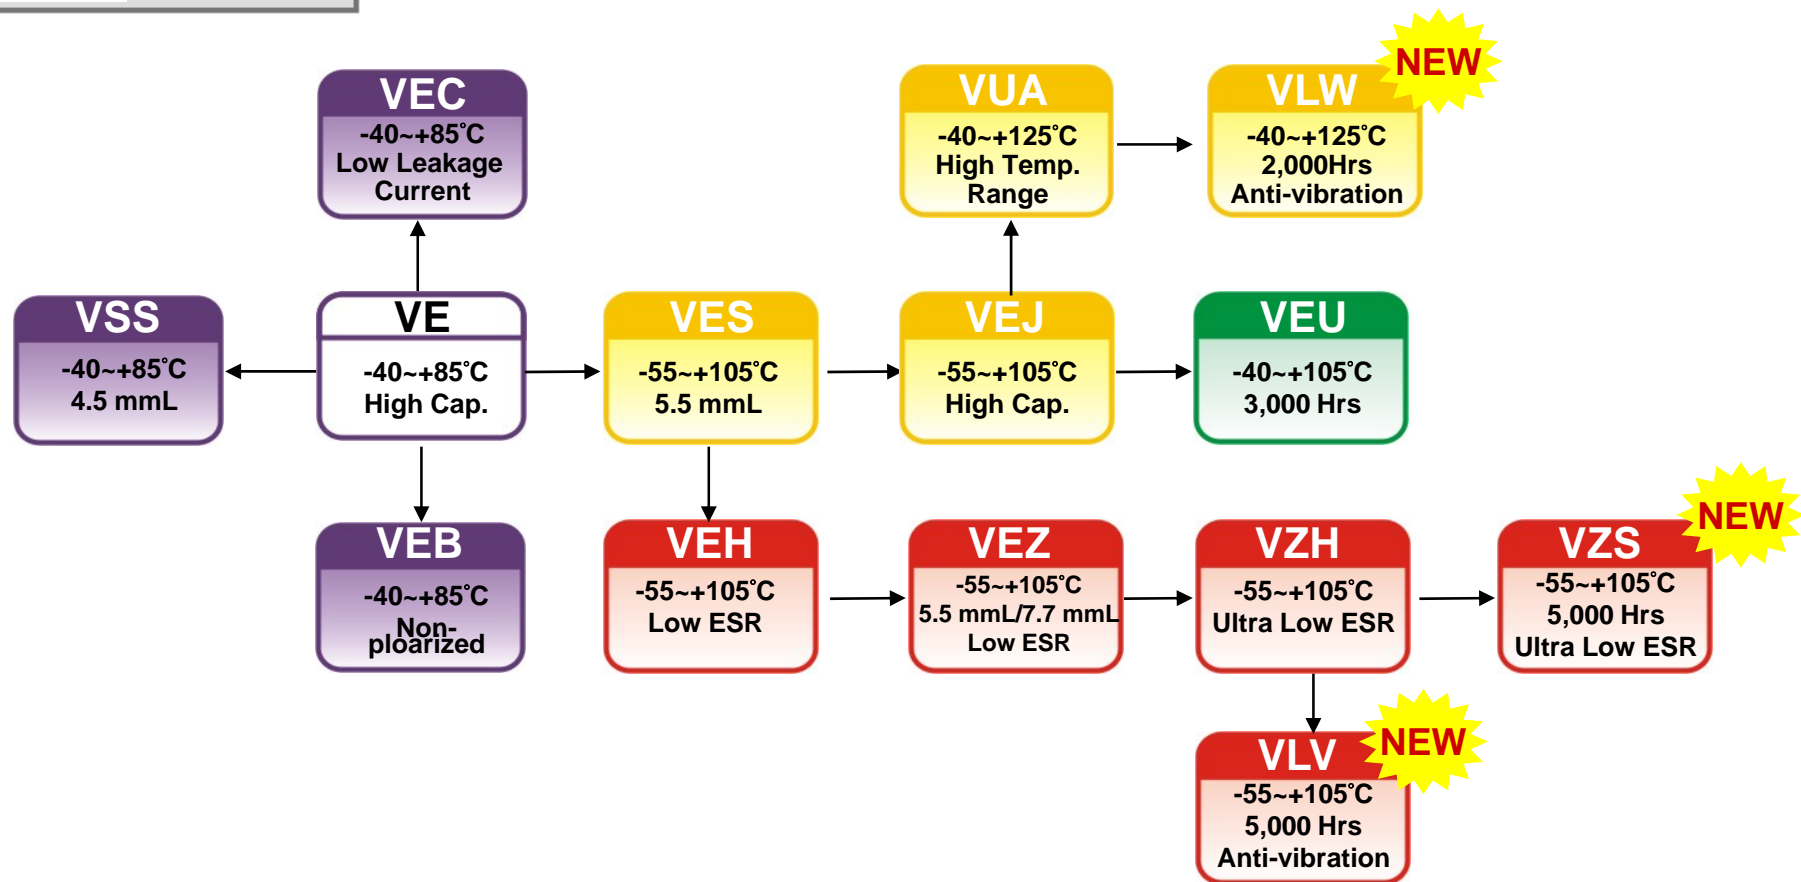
VEC
-40~+85˚C
Low Leakage Current

VUA
-40~+125˚C
High Temp. Range

VLW
NEW
-40~+125˚C
2,000Hrs
Anti-vibration

VSS
-40~+85˚C
4.5 mmL

VE
-40~+85˚C
High Cap.

VES
-55~+105˚C
5.5 mmL

VEJ
-55~+105˚C
High Cap.

VEU
-40~+105˚C
3,000 Hrs

VEB
-40~+85˚C
Non-ploarized

VEH
-55~+105˚C
Low ESR

VEZ
-55~+105˚C
5.5 mmL/7.7 mmL
Low ESR

VZH
-55~+105˚C
Ultra Low ESR

VZS
NEW
-55~+105˚C
5,000 Hrs
Ultra Low ESR

VLV
NEW
-55~+105˚C
5,000 Hrs
Anti-vibration